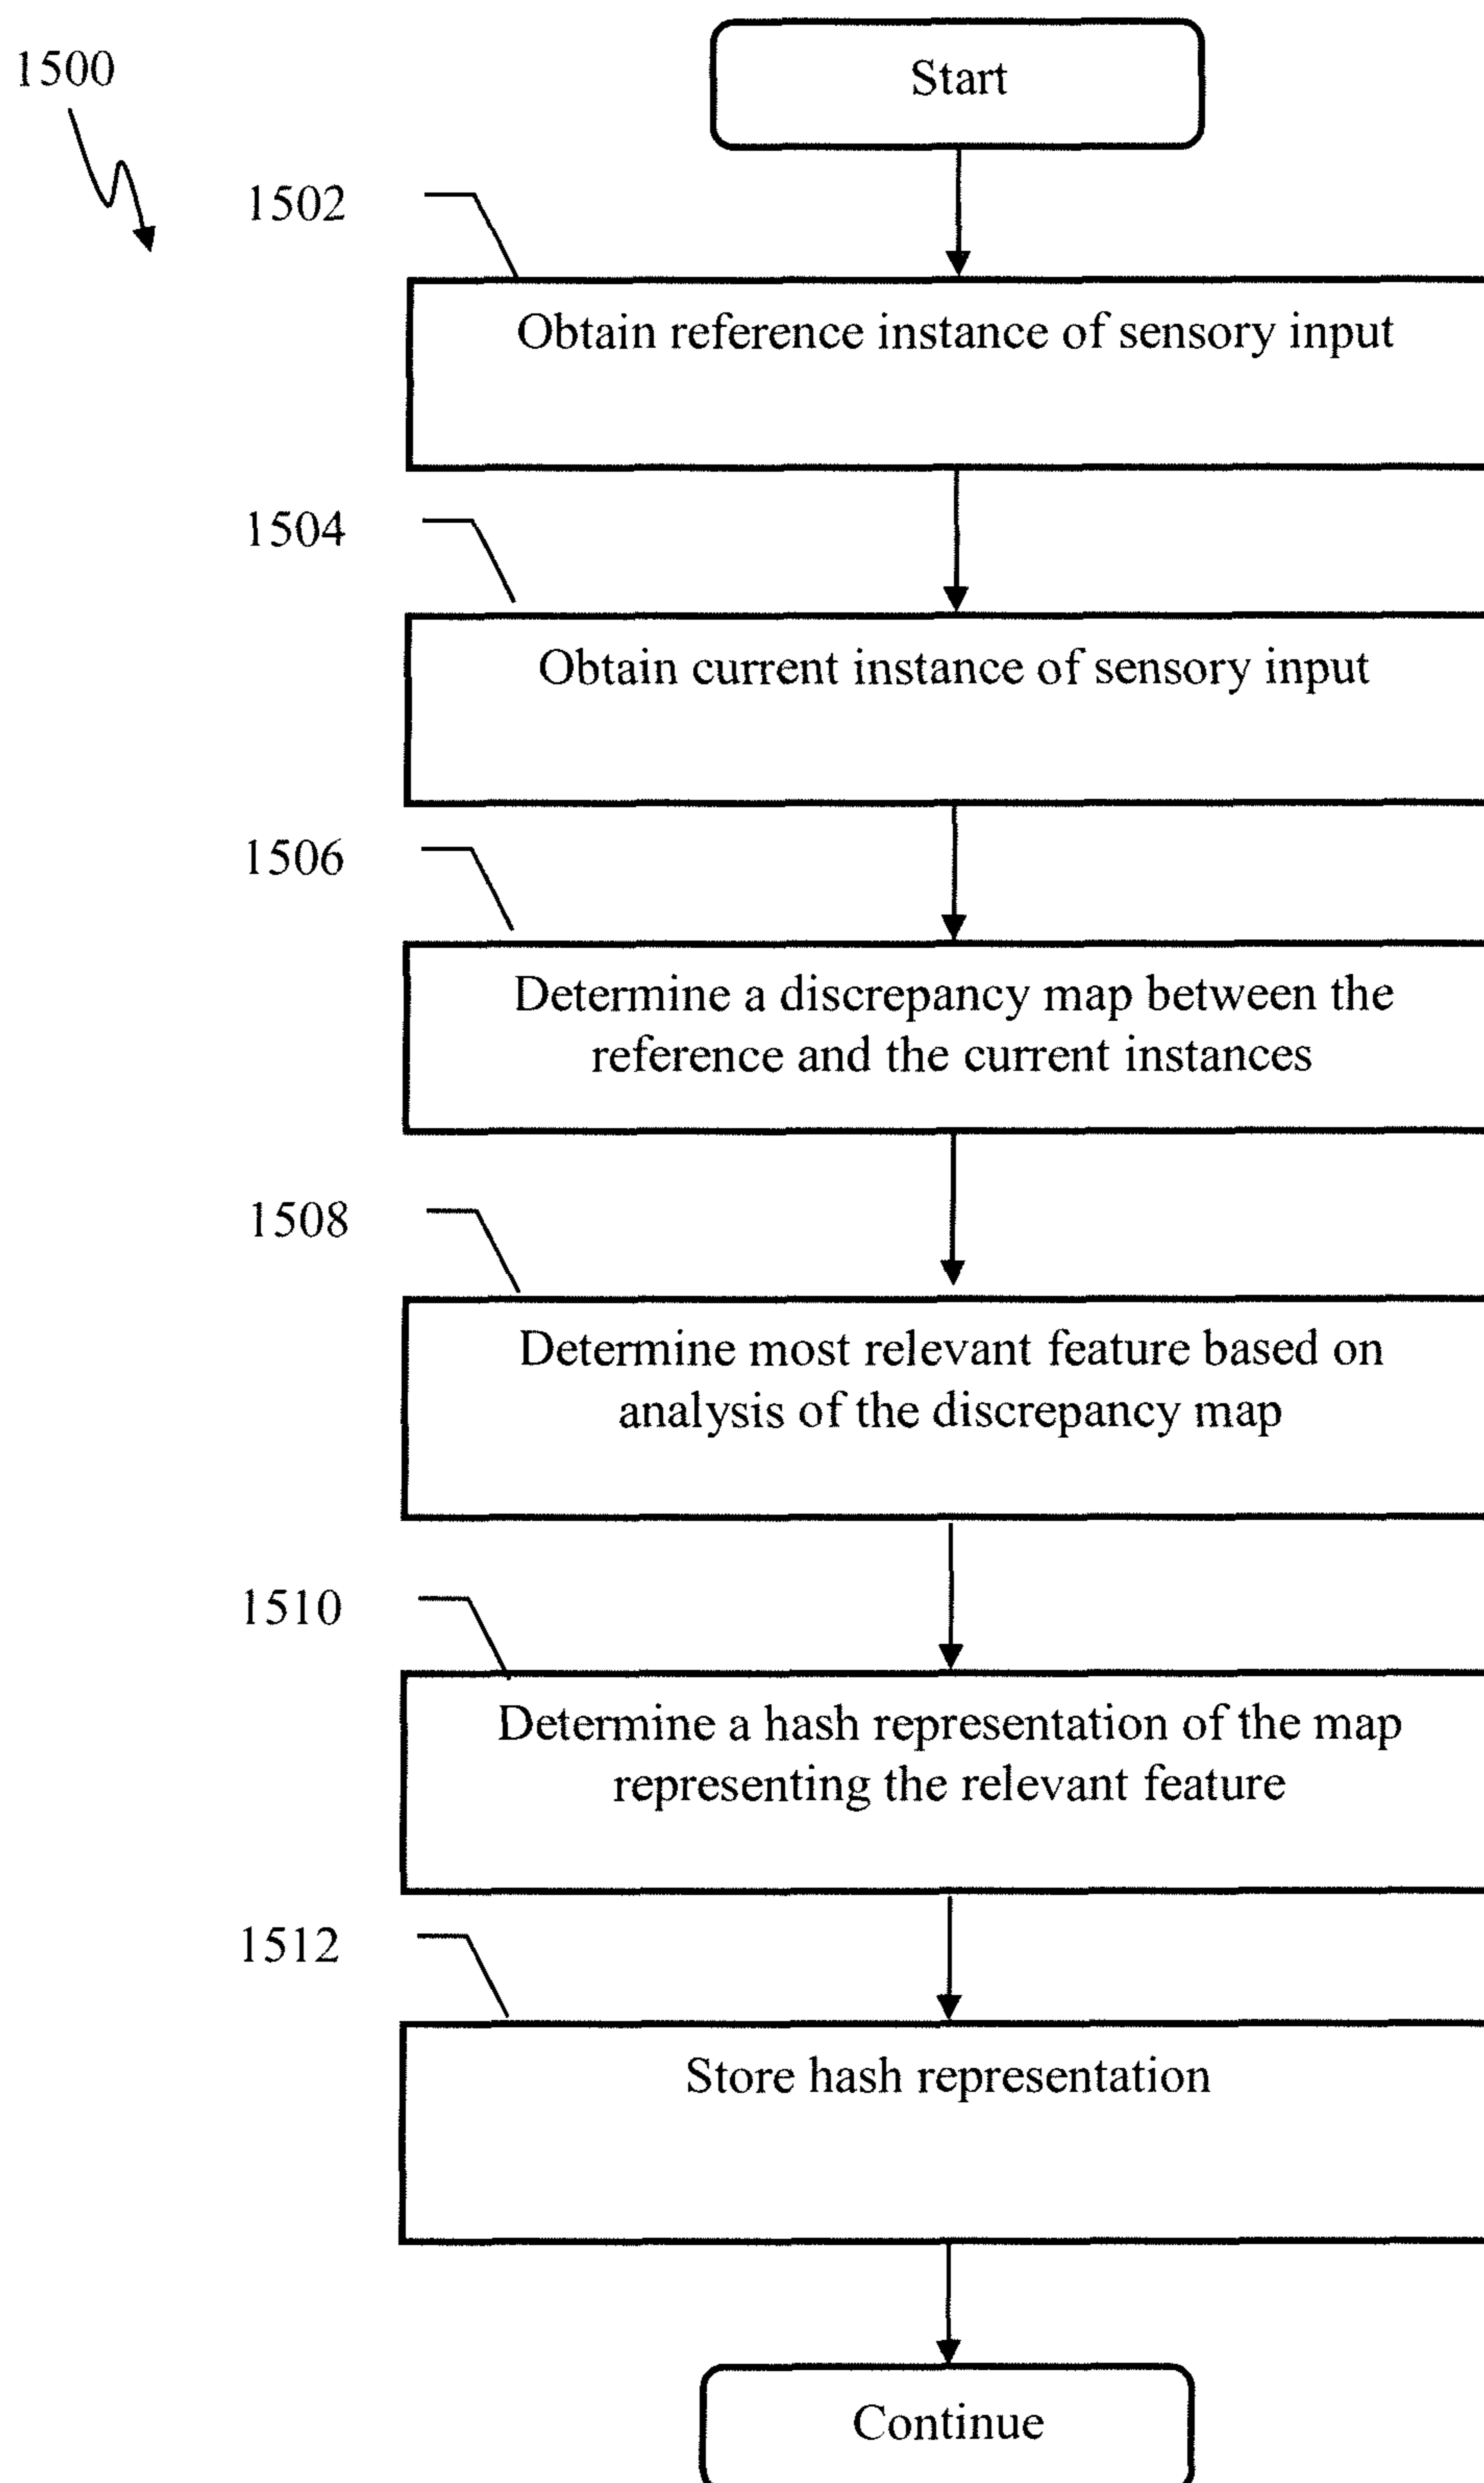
1500

Start

1502

Obtain reference instance of sensory input

1504

Obtain current instance of sensory input

1506

Determine a discrepancy map between the reference and the current instances

1508

Determine most relevant feature based on analysis of the discrepancy map

1510

Determine a hash representation of the map representing the relevant feature

1512

Store hash representation

Continue